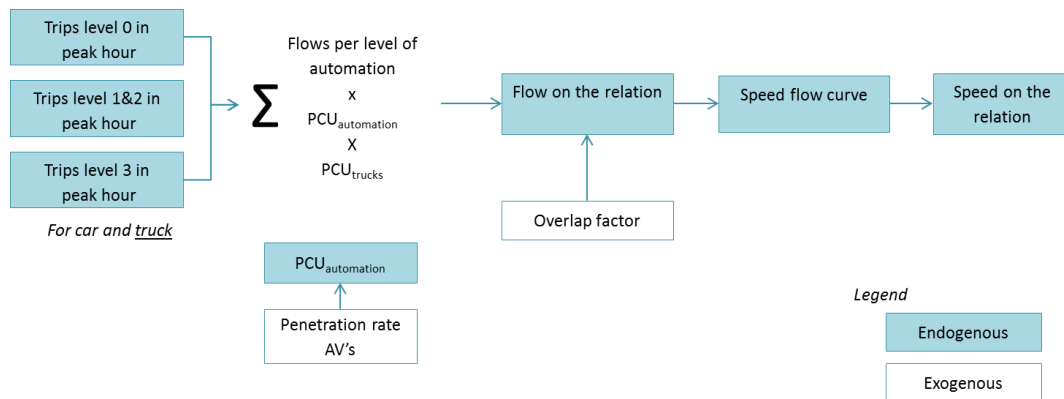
Trips level 0 in peak hour

Trips level 1&2 in peak hour

Trips level 3 in peak hour

For car and truck

$\sum$

Flows per level of automation
x
PCU$_{automation}$
X
PCU$_{trucks}$

Flow on the relation

Speed flow curve

Speed on the relation

Overlap factor

PCU$_{automation}$

Penetration rate AV's

Legend

Endogenous

Exogenous